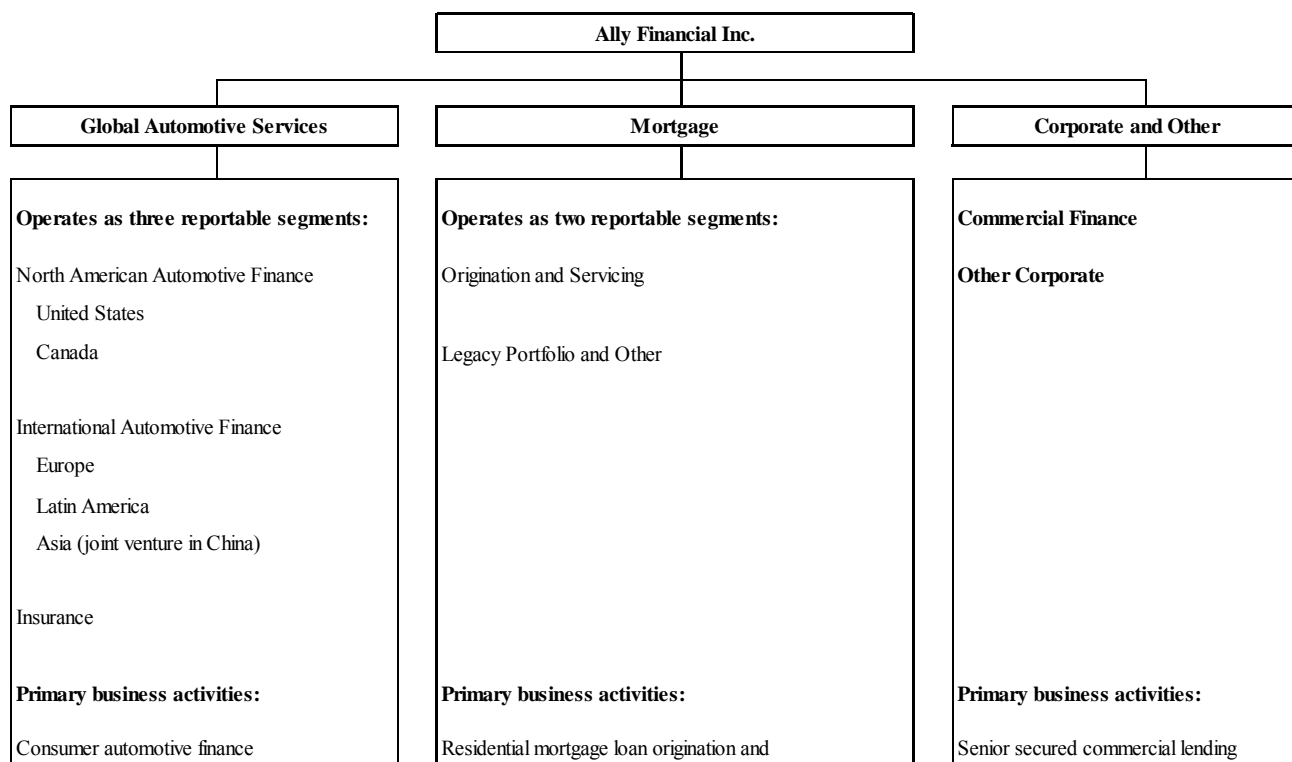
Ally Financial Inc.

Global Automotive Services

Operates as three reportable segments:

North American Automotive Finance
United States
Canada

International Automotive Finance
Europe
Latin America
Asia (joint venture in China)

Insurance

Primary business activities:

Consumer automotive finance

Mortgage

Operates as two reportable segments:

Origination and Servicing

Legacy Portfolio and Other

Primary business activities:

Residential mortgage loan origination and

Corporate and Other

Commercial Finance

Other Corporate

Primary business activities:

Senior secured commercial lending